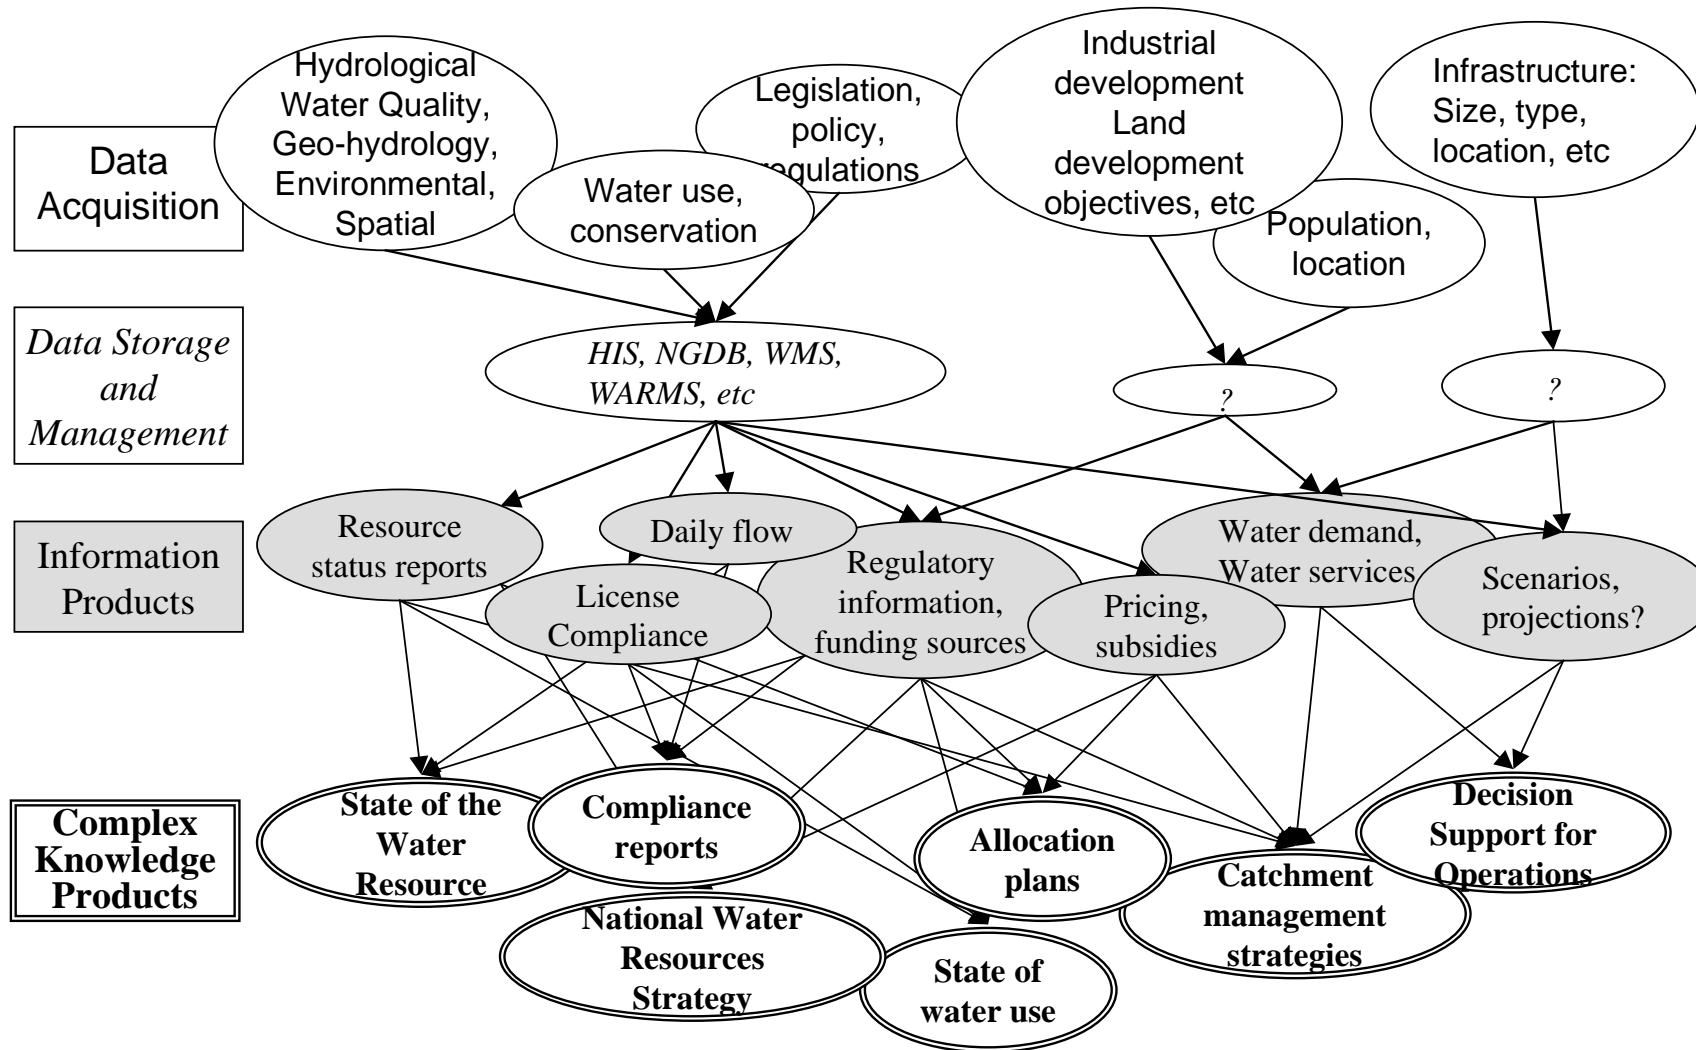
Data Acquisition

Hydrological Water Quality, Geo-hydrology, Environmental, Spatial

Water use, conservation

Legislation, policy, regulations

Industrial development Land development objectives, etc

Population, location

Infrastructure: Size, type, location, etc

*Data Storage and Management*

*HIS, NGDB, WMS, WARMS, etc*

*?*

*?*

Information Products

Resource status reports

Daily flow

License Compliance

Regulatory information, funding sources

Pricing, subsidies

Water demand, Water services

Scenarios, projections?

**Complex Knowledge Products**

**State of the Water Resource**

**Compliance reports**

**National Water Resources Strategy**

**State of water use**

**Allocation plans**

**Catchment management strategies**

**Decision Support for Operations**